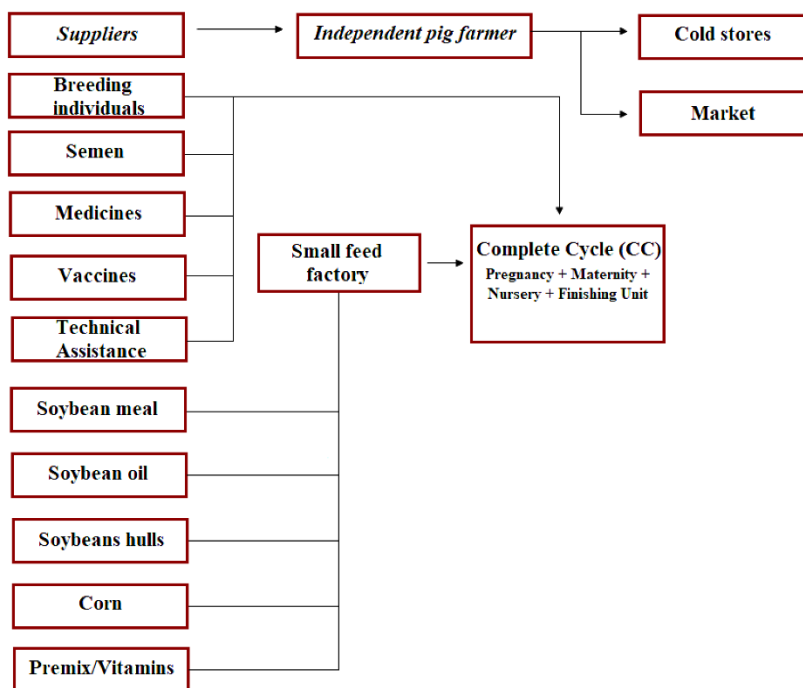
Suppliers

Independent pig farmer

Cold stores

Market

Breeding individuals

Semen

Medicines

Vaccines

Technical Assistance

Small feed factory

Complete Cycle (CC)
Pregnancy + Maternity + Nursery + Finishing Unit

Soybean meal

Soybean oil

Soybeans hulls

Corn

Premix/Vitamins